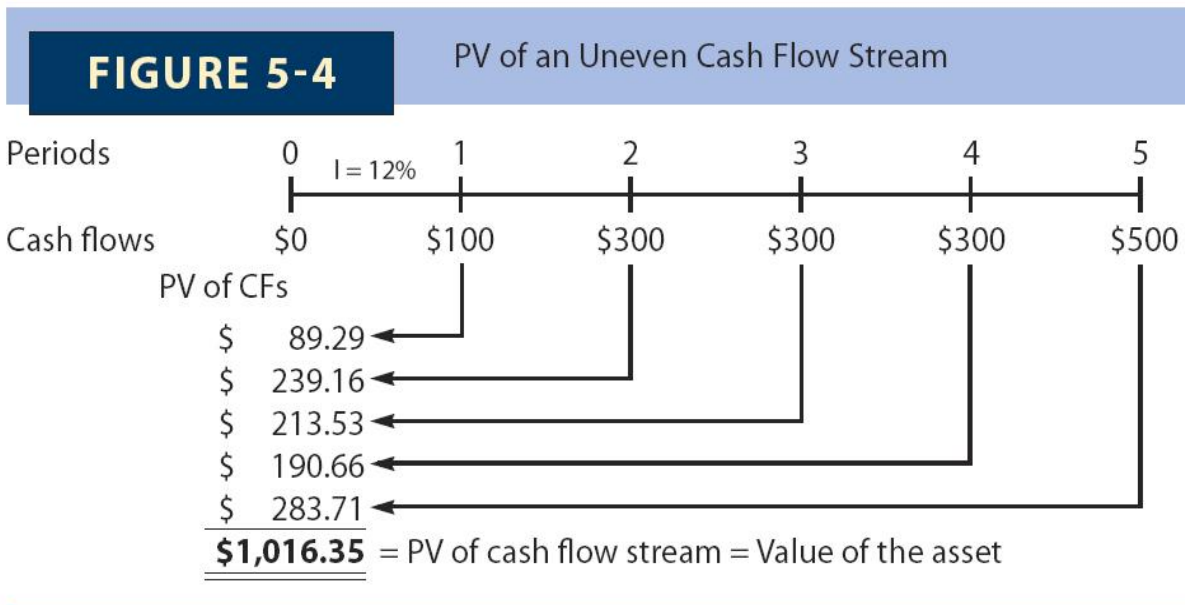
FIGURE 5-4

PV of an Uneven Cash Flow Stream

Periods 0 I = 12% 1 2 3 4 5

Cash flows $0 $100 $300 $300 $300 $500

PV of CFs

$ 89.29

$ 239.16

$ 213.53

$ 190.66

$ 283.71

**$1,016.35** = PV of cash flow stream = Value of the asset